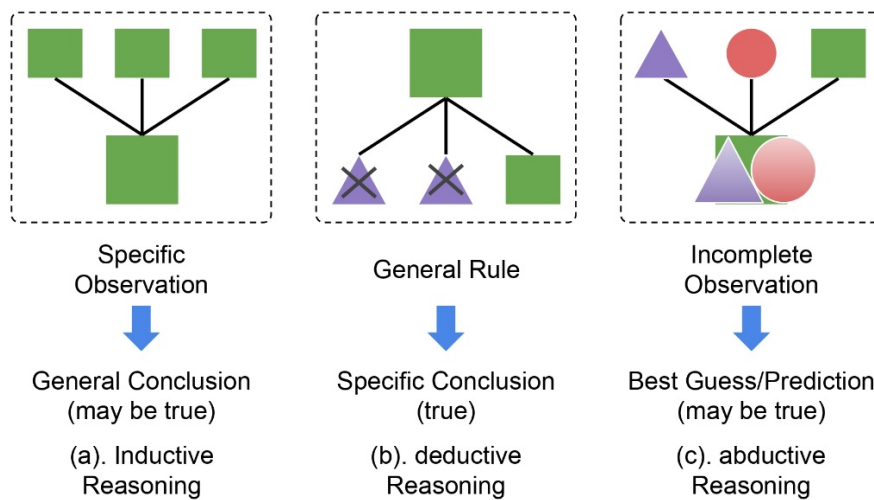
Specific Observation

General Conclusion (may be true)

(a). Inductive Reasoning

General Rule

Specific Conclusion (true)

(b). deductive Reasoning

Incomplete Observation

Best Guess/Prediction (may be true)

(c). abductive Reasoning